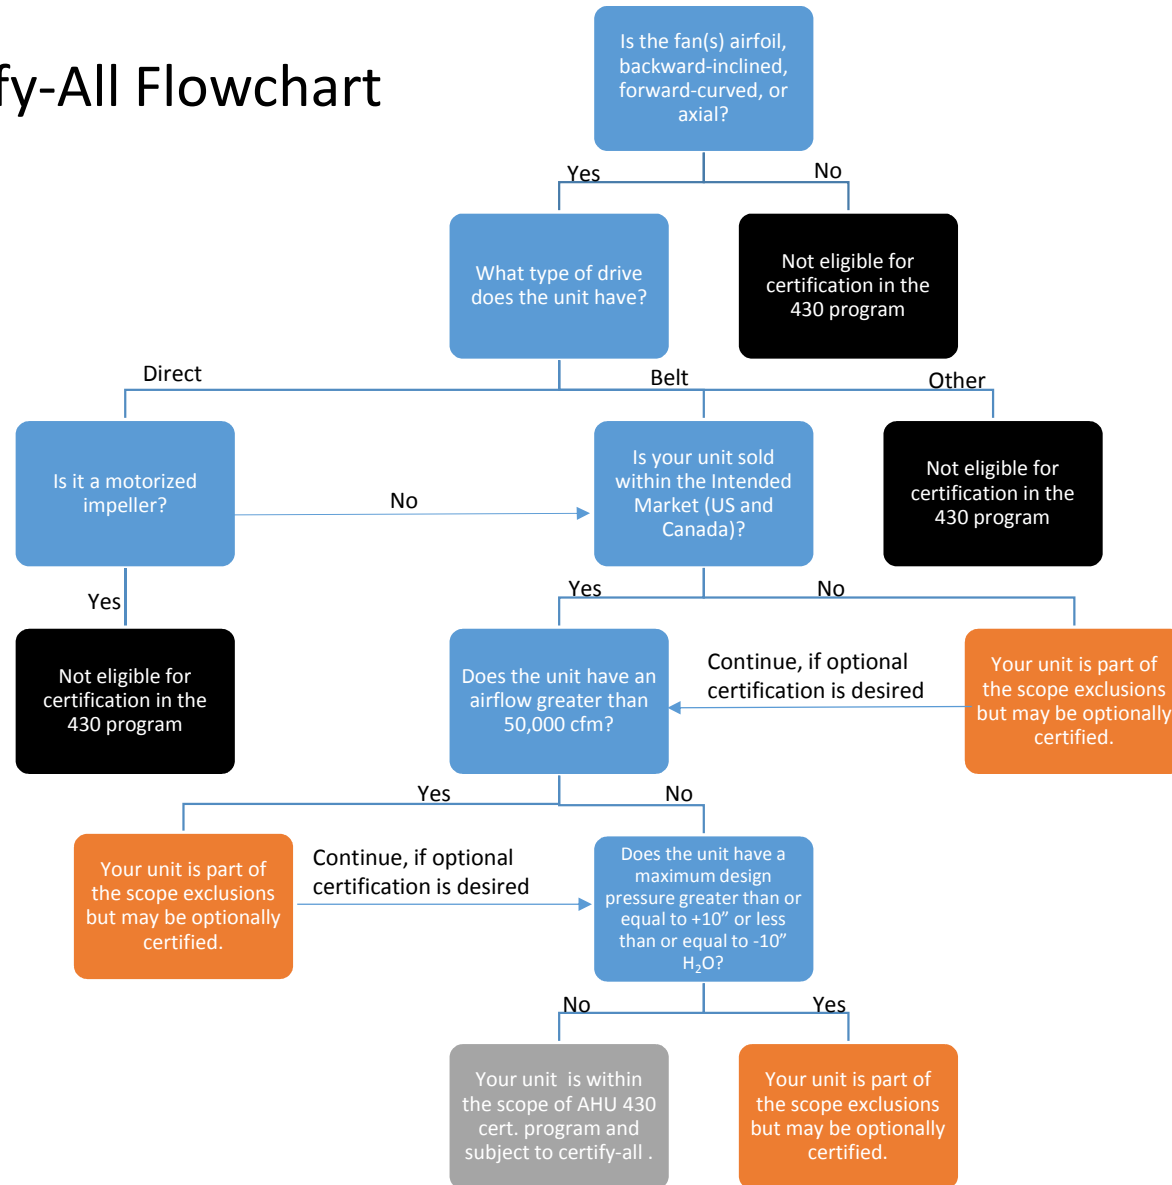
fy-All Flowchart

Is the fan(s) airfoil, backward-inclined, forward-curved, or axial?

Yes

No

What type of drive does the unit have?

Not eligible for certification in the 430 program

Direct

Belt

Other

Is it a motorized impeller?

No

Is your unit sold within the Intended Market (US and Canada)?

Not eligible for certification in the 430 program

Yes

Yes

No

Not eligible for certification in the 430 program

Does the unit have an airflow greater than 50,000 cfm?

Continue, if optional certification is desired

Your unit is part of the scope exclusions but may be optionally certified.

Yes

No

Your unit is part of the scope exclusions but may be optionally certified.

Continue, if optional certification is desired

Does the unit have a maximum design pressure greater than or equal to +10” or less than or equal to -10” $H_2O$?

No

Yes

Your unit is within the scope of AHU 430 cert. program and subject to certify-all .

Your unit is part of the scope exclusions but may be optionally certified.